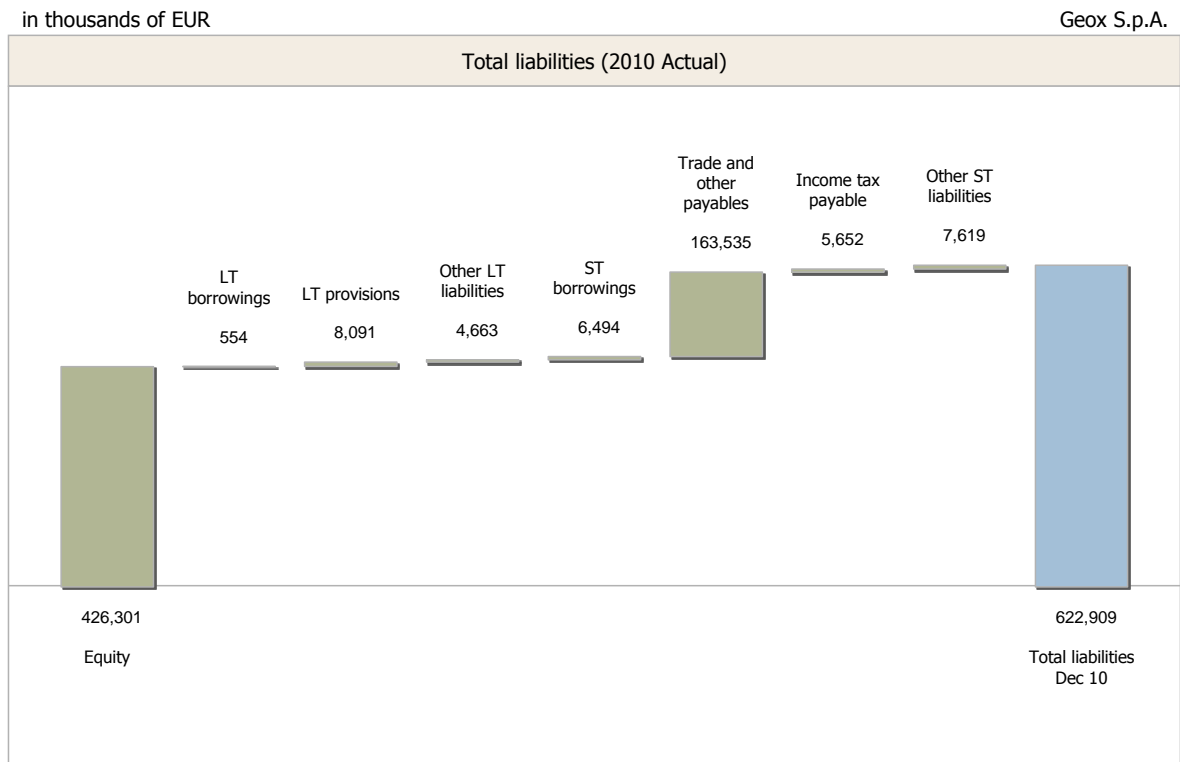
in thousands of EUR

Geox S.p.A.

Total liabilities (2010 Actual)

LT borrowings
554

LT provisions
8,091

Other LT liabilities
4,663

ST borrowings
6,494

Trade and other payables
163,535

Income tax payable
5,652

Other ST liabilities
7,619

426,301
Equity

622,909
Total liabilities Dec 10